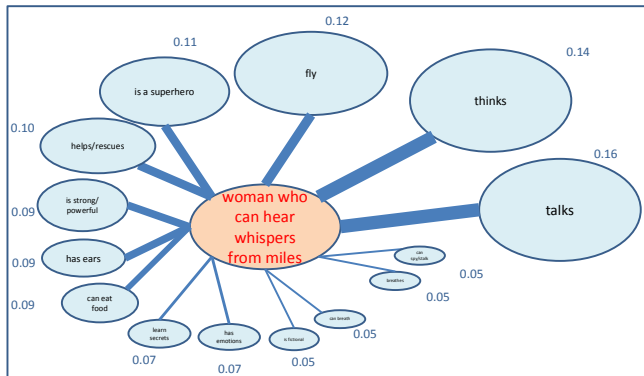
0.12

0.11

0.14

fly

is a superhero

thinks

0.10

0.16

helps/rescues

is strong/ powerful

woman who can hear whispers from miles

talks

0.09

can spy/talk

0.09

has ears

0.05

breathes

0.05

0.09

can eat food

can breath

0.05

learn secrets

has emotions

is fictional

0.07

0.05

0.07